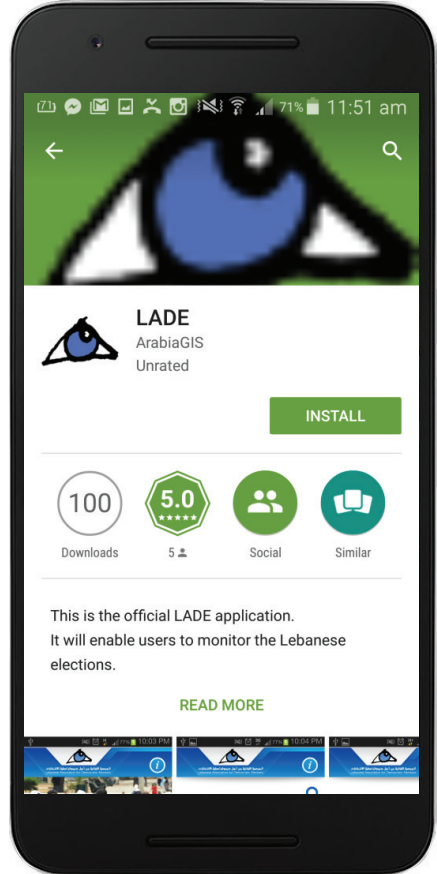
71% 11:51 am

LADE
ArabiaGIS
Unrated

INSTALL

100
Downloads

5.0
★★★★★
5

Social

Similar

This is the official LADE application.
It will enable users to monitor the Lebanese elections.

READ MORE

10:03 PM
10:04 PM